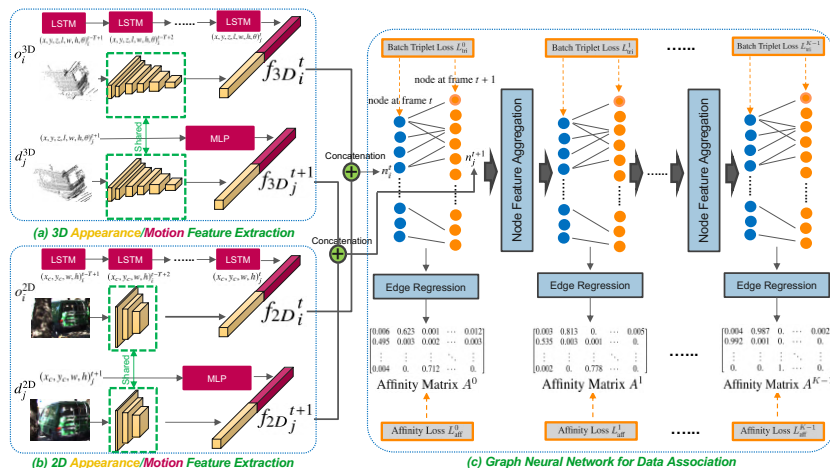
LSTM LSTM ...... LSTM

$(x,y,z,l,w,h,\theta)_i^{t-T+1}$ $(x,y,z,l,w,h,\theta)_i^{t-T+2}$ $(x,y,z,l,w,h,\theta)_i^{t}$

$o_i^{3D}$

$f_{3D}{}_i^t$

$(x,y,z,l,w,h,\theta)_j^{t+1}$

MLP

Shared

$d_j^{3D}$

$f_{3D}{}_j^{t+1}$

(a) 3D Appearance/Motion Feature Extraction

LSTM LSTM ...... LSTM

$(x_c,y_c,w,h)_i^{t-T+1}$ $(x_c,y_c,w,h)_i^{t-T+2}$ $(x_c,y_c,w,h)_i^{t}$

$o_i^{2D}$

$f_{2D}{}_i^t$

$d_j^{2D}$ $(x_c,y_c,w,h)_j^{t+1}$

MLP

Shared

$f_{2D}{}_j^{t+1}$

(b) 2D Appearance/Motion Feature Extraction

Concatenation

Concatenation

Batch Triplet Loss $L_{tri}^0$

node at frame $t+1$

node at frame $t$

$n_j^{t+1}$

$n_i^t$

Node Feature Aggregation

Batch Triplet Loss $L_{tri}^1$

Node Feature Aggregation

......

Batch Triplet Loss $L_{tri}^{K-1}$

Edge Regression

Edge Regression

Edge Regression

$\begin{bmatrix} 0.006 & 0.623 & 0.001 & \cdots & 0.012 \\ 0.495 & 0.003 & 0.002 & \cdots & 0.003 \\ \vdots & \vdots & \vdots & \ddots & \vdots \\ 0.004 & 0. & 0.712 & \cdots & 0. \end{bmatrix}$

Affinity Matrix $A^0$

$\begin{bmatrix} 0.003 & 0.813 & 0. & \cdots & 0.005 \\ 0.535 & 0.003 & 0.001 & \cdots & 0. \\ \vdots & \vdots & \vdots & \ddots & \vdots \\ 0.002 & 0. & 0.778 & \cdots & 0. \end{bmatrix}$

Affinity Matrix $A^1$

......

$\begin{bmatrix} 0.004 & 0.987 & 0. & \cdots & 0.002 \\ 0.992 & 0.001 & 0. & \cdots & 0. \\ \vdots & \vdots & \vdots & \ddots & \vdots \\ 0. & 0. & 1. & \cdots & 0. \end{bmatrix}$

Affinity Matrix $A^{K-}$

Affinity Loss $L_{aff}^0$

Affinity Loss $L_{aff}^1$

......

Affinity Loss $L_{aff}^{K-1}$

(c) Graph Neural Network for Data Association